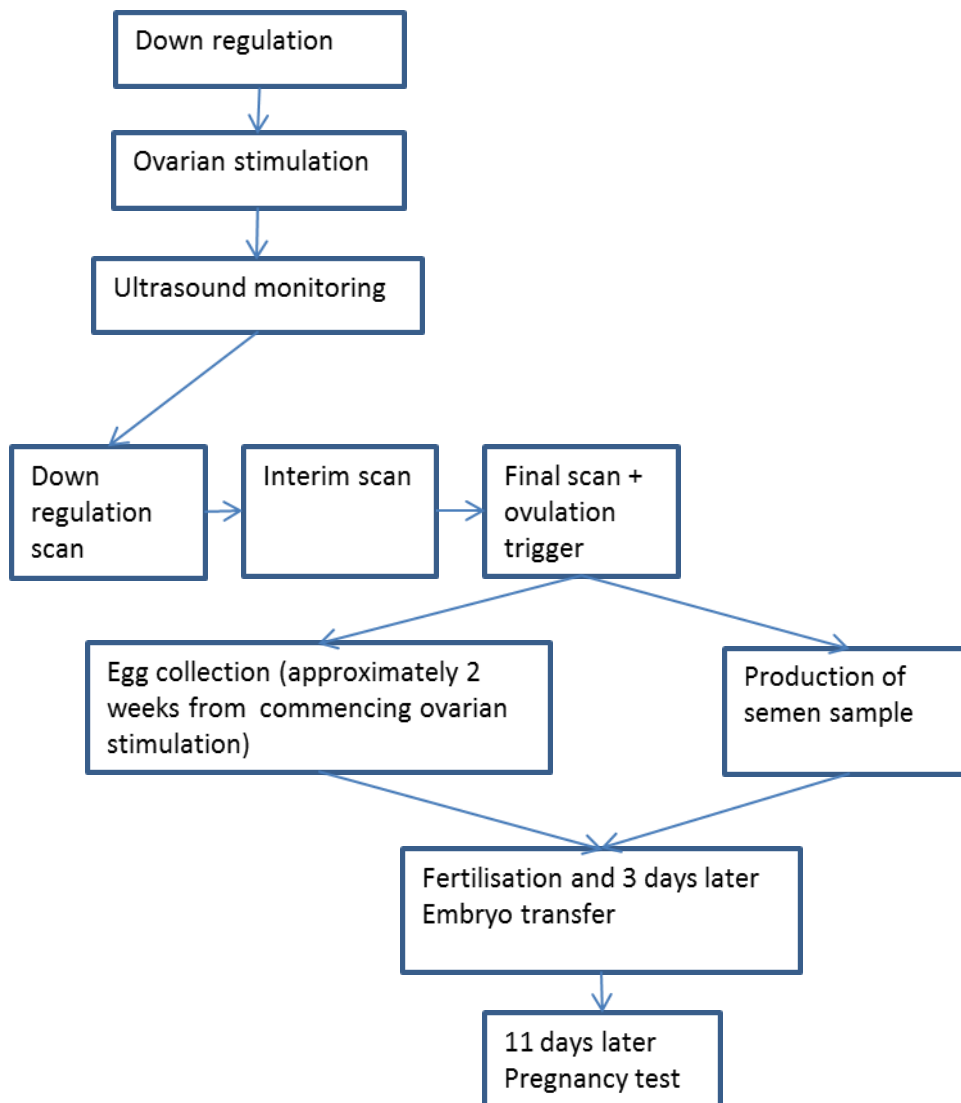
Down regulation

Ovarian stimulation

Ultrasound monitoring

Down regulation scan

Interim scan

Final scan + ovulation trigger

Egg collection (approximately 2 weeks from commencing ovarian stimulation)

Production of semen sample

Fertilisation and 3 days later Embryo transfer

11 days later Pregnancy test